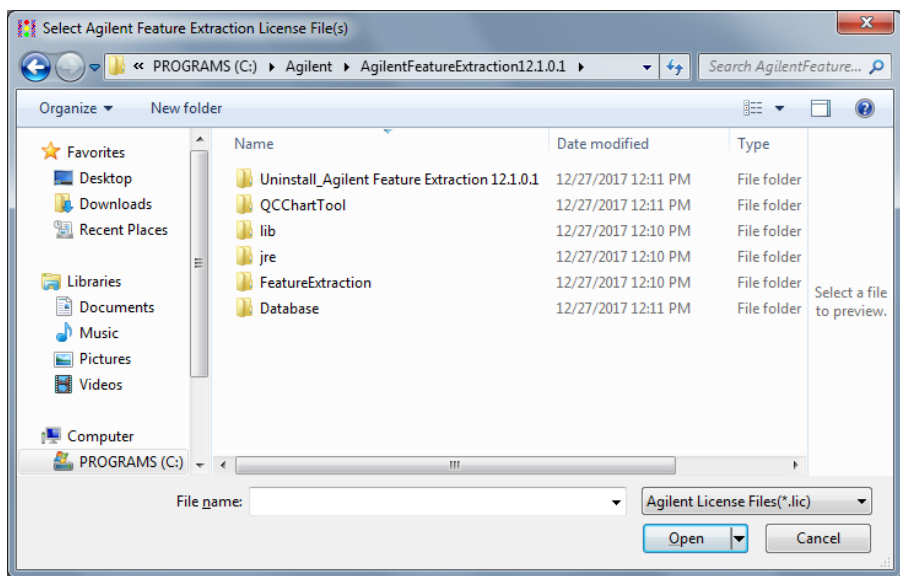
Select Agilent Feature Extraction License File(s)

« PROGRAMS (C:) ▸ Agilent ▸ AgilentFeatureExtraction12.1.0.1 ▸

Search AgilentFeature...

Organize ▾ New folder

Favorites
Desktop
Downloads
Recent Places

Libraries
Documents
Music
Pictures
Videos

Computer
PROGRAMS (C:)

| Name | Date modified | Type |
|---|---|---|
| Uninstall_Agilent Feature Extraction 12.1.0.1 | 12/27/2017 12:11 PM | File folder |
| QCChartTool | 12/27/2017 12:11 PM | File folder |
| lib | 12/27/2017 12:10 PM | File folder |
| jre | 12/27/2017 12:10 PM | File folder |
| FeatureExtraction | 12/27/2017 12:10 PM | File folder |
| Database | 12/27/2017 12:11 PM | File folder |

Select a file to preview.

File name:

Agilent License Files(*.lic)

Open

Cancel